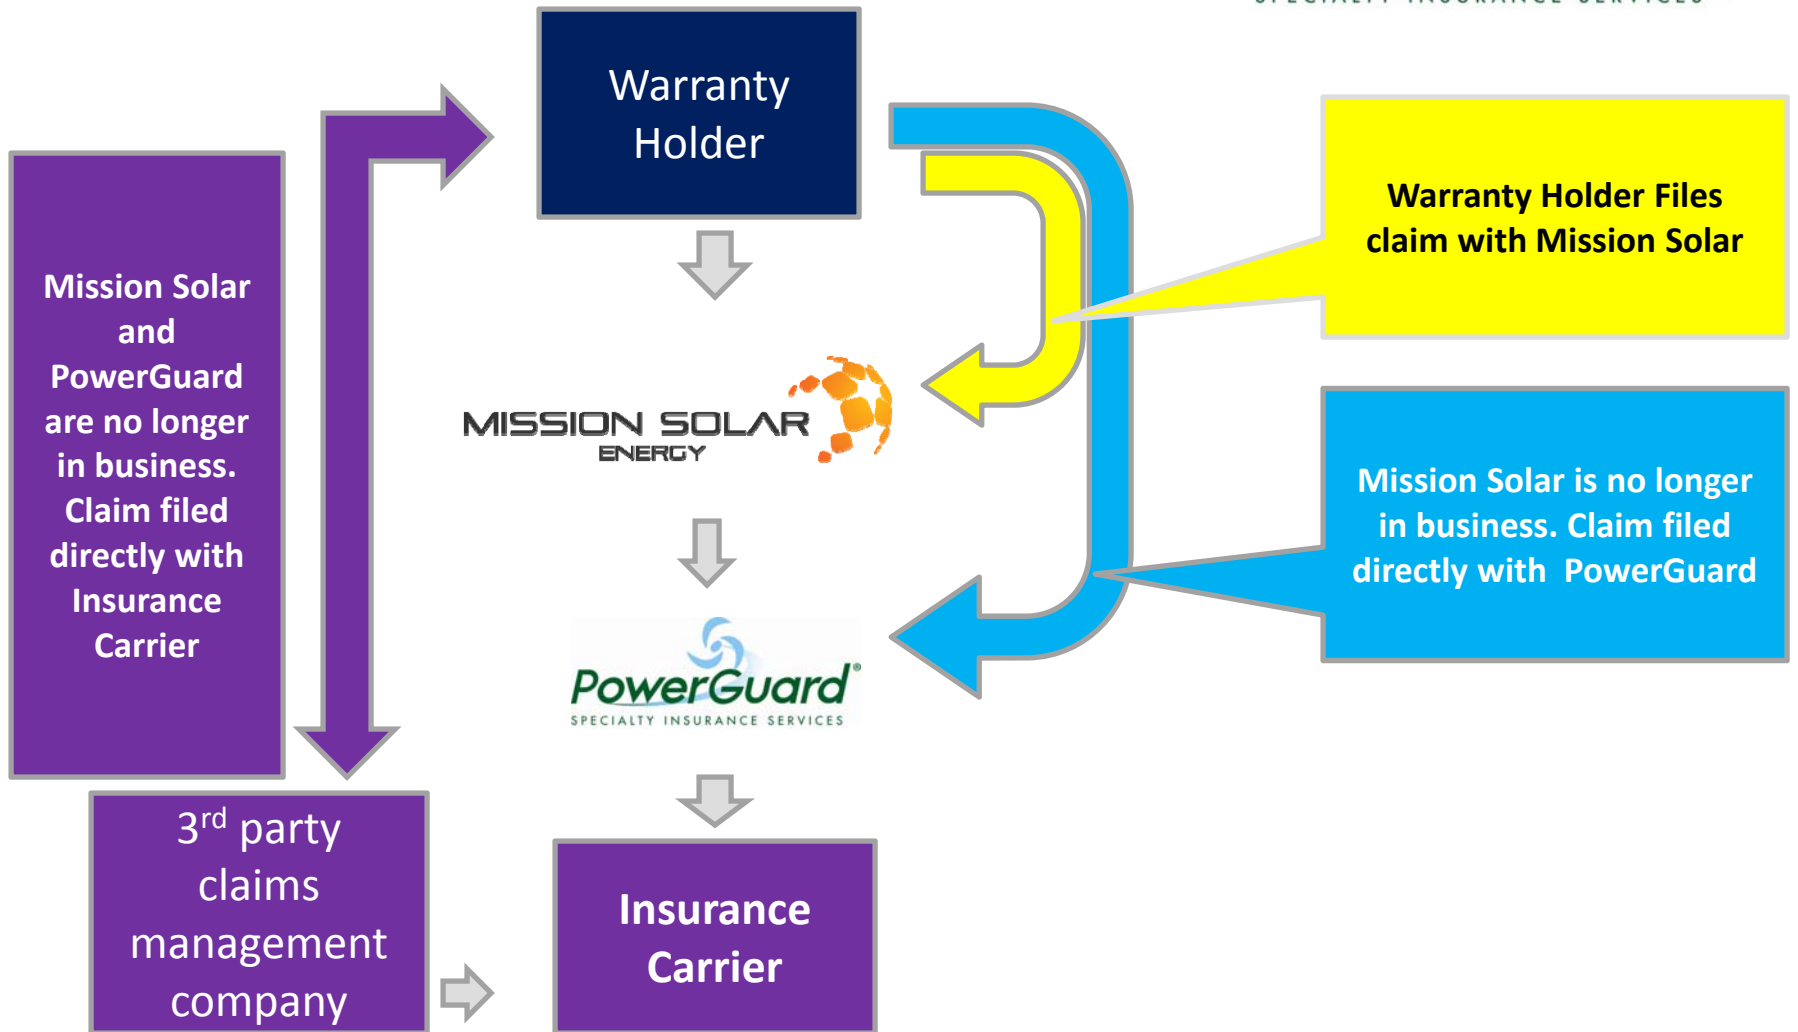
SPECIALTY INSURANCE SERVICES

Warranty Holder

Mission Solar and PowerGuard are no longer in business. Claim filed directly with Insurance Carrier

Warranty Holder Files claim with Mission Solar

MISSION SOLAR ENERGY

Mission Solar is no longer in business. Claim filed directly with PowerGuard

PowerGuard®
SPECIALTY INSURANCE SERVICES

3$^{rd}$ party claims management company

Insurance Carrier